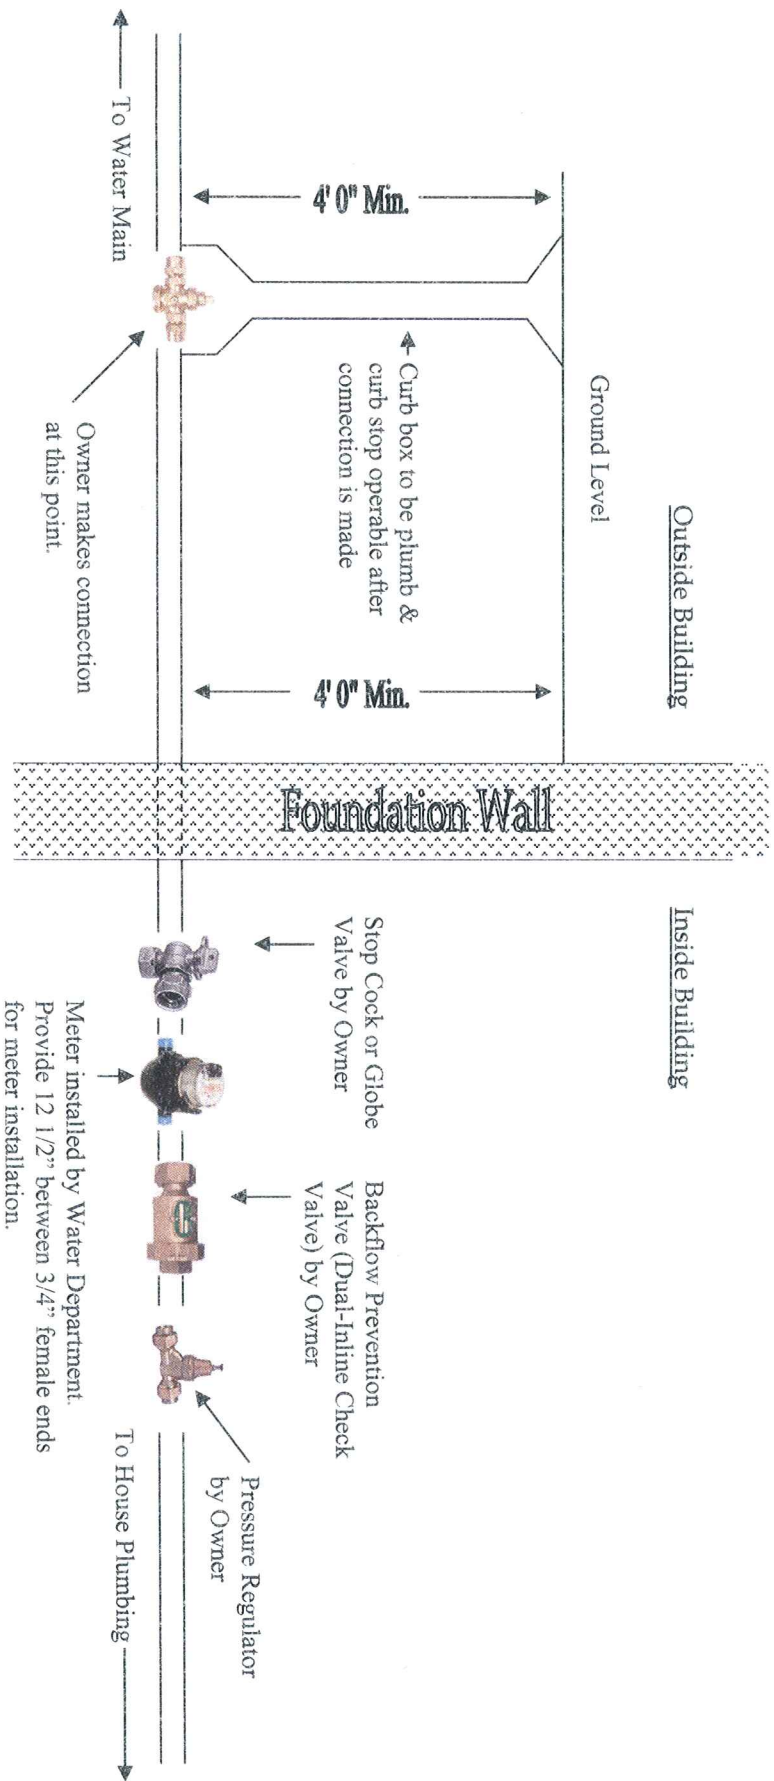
Outside Building

Ground Level

To Water Main

4' 0" Min.

Curb box to be plumb & curb stop operable after connection is made

Owner makes connection at this point.

4' 0" Min.

Foundation Wall

Inside Building

Stop Cock or Globe Valve by Owner

Backflow Prevention Valve (Dual-Inline Check Valve) by Owner

Pressure Regulator by Owner

Meter installed by Water Department. Provide 12 1/2" between 3/4" female ends for meter installation.

To House Plumbing